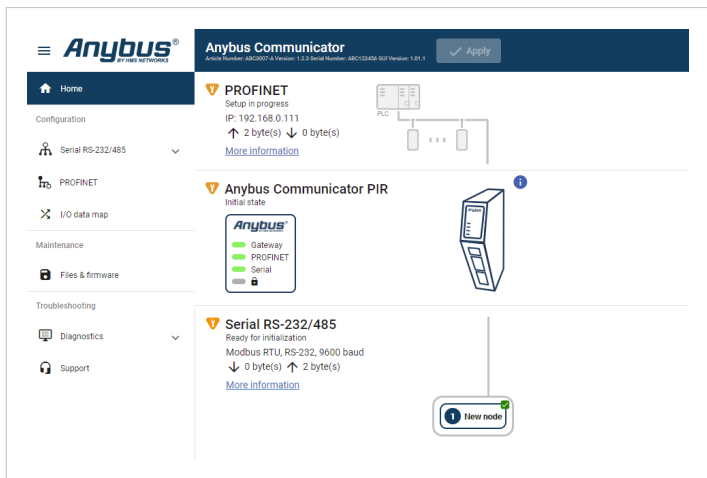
Anybus®
BY HMS NETWORKS

Anybus Communicator
Article Number: ABC3007-A Version: 1.2.3 Serial Number: ABC123456 GUI Version: 1.01.1

Apply

Home

Configuration

Serial RS-232/485

PROFINET

I/O data map

Maintenance

Files & firmware

Troubleshooting

Diagnostics

Support

PROFINET
Setup in progress
IP: 192.168.0.111
2 byte(s) 0 byte(s)
More information

PLC

Anybus Communicator PIR
Initial state

Anybus
Gateway
PROFINET
Serial

Serial RS-232/485
Ready for initialization
Modbus RTU, RS-232, 9600 baud
0 byte(s) 2 byte(s)
More information

1 New node